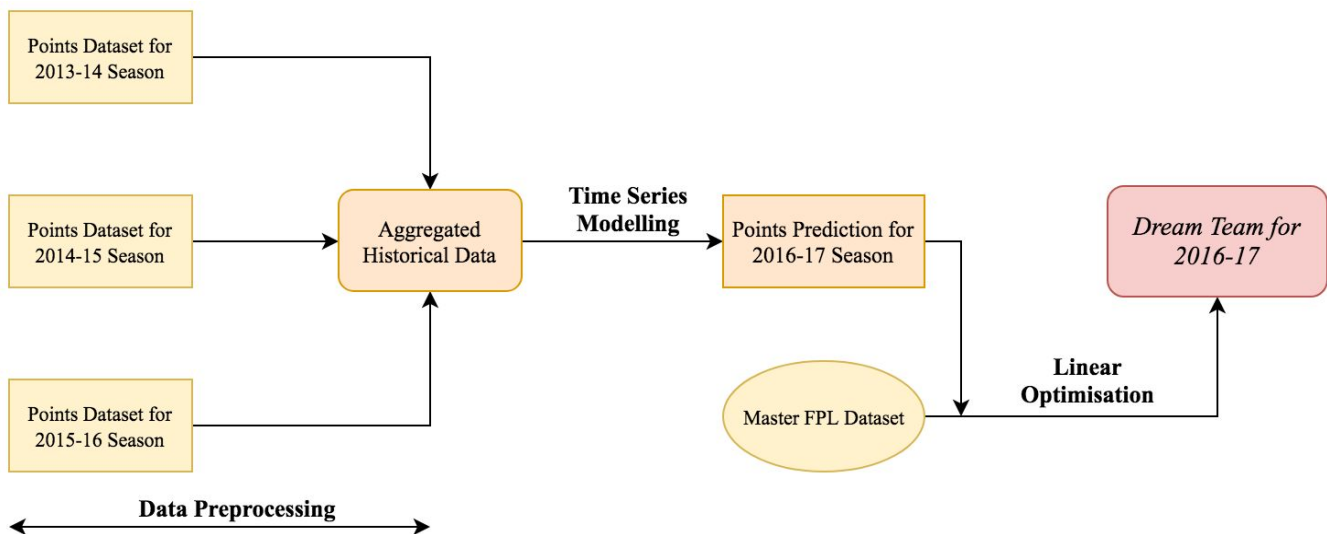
Points Dataset for 2013-14 Season

Points Dataset for 2014-15 Season

Points Dataset for 2015-16 Season

Aggregated Historical Data

Time Series Modelling

Points Prediction for 2016-17 Season

Dream Team for 2016-17

Master FPL Dataset

Linear Optimisation

Data Preprocessing